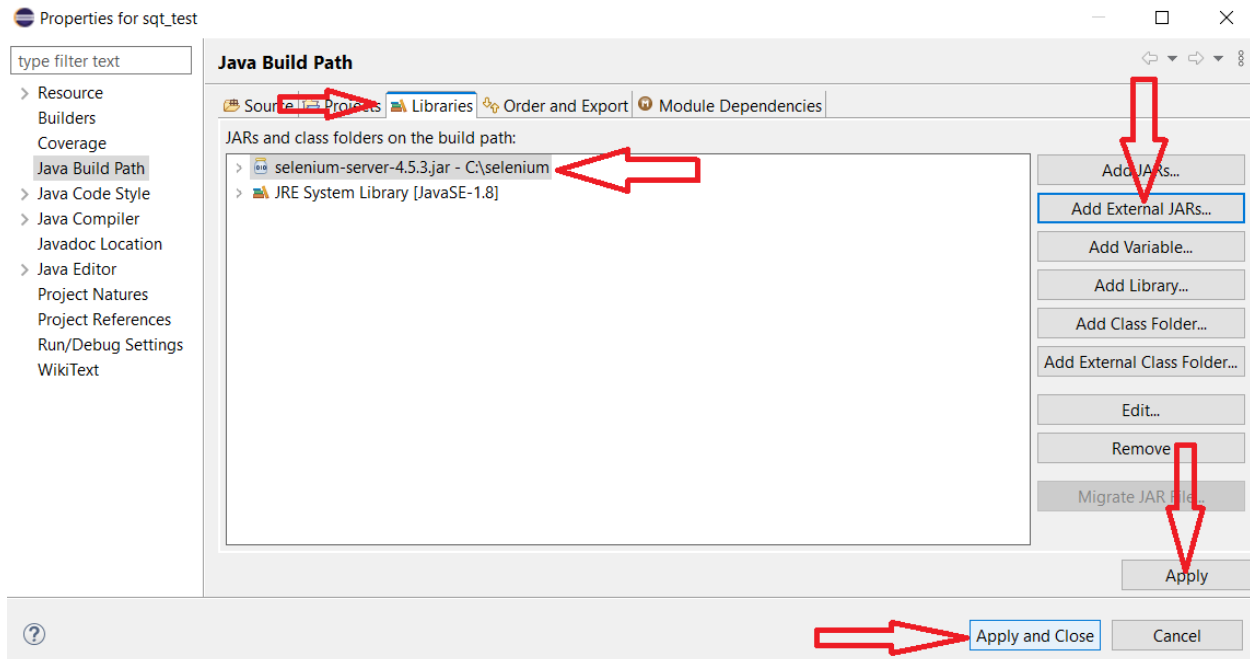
Properties for sqt_test

type filter text

Resource
Builders
Coverage
Java Build Path
Java Code Style
Java Compiler
Javadoc Location
Java Editor
Project Natures
Project References
Run/Debug Settings
WikiText

Java Build Path

Source Projects Libraries Order and Export Module Dependencies

JARs and class folders on the build path:

selenium-server-4.5.3.jar - C:\selenium
JRE System Library [JavaSE-1.8]

Add JARs...
Add External JARs...
Add Variable...
Add Library...
Add Class Folder...
Add External Class Folder...
Edit...
Remove
Migrate JAR File...

Apply

Apply and Close
Cancel